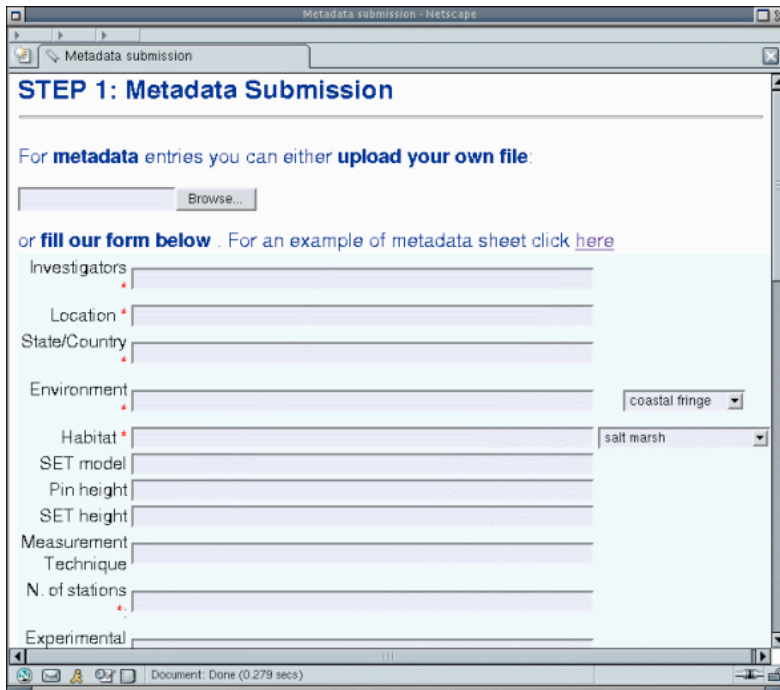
Metadata submission - Netscape

Metadata submission

STEP 1: Metadata Submission

For metadata entries you can either upload your own file:

Browse...

or fill our form below . For an example of metadata sheet click here

Investigators *

Location *

State/Country *

Environment * coastal fringe

Habitat * salt marsh

SET model

Pin height

SET height

Measurement Technique

N. of stations *

Experimental

Document: Done (0.279 secs)